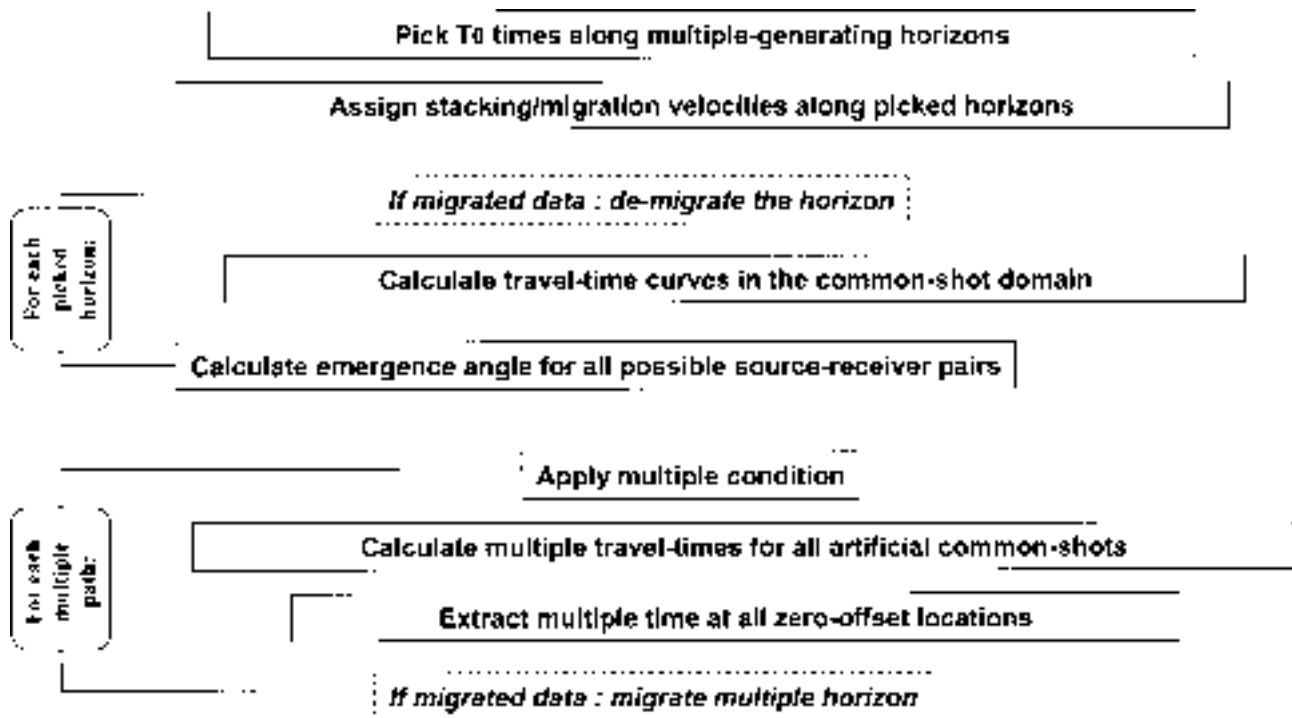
Pick T0 times along multiple-generating horizons

Assign stacking/migration velocities along picked horizons

If migrated data : de-migrate the horizon

For each picked horizon

Calculate travel-time curves in the common-shot domain

Calculate emergence angle for all possible source-receiver pairs

Apply multiple condition

For each multiple path

Calculate multiple travel-times for all artificial common-shots

Extract multiple time at all zero-offset locations

If migrated data : migrate multiple horizon